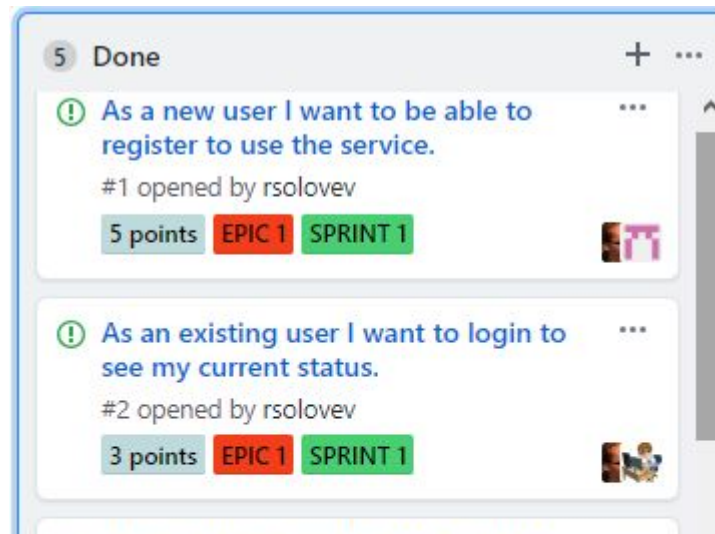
5 Done

+ ···

As a new user I want to be able to register to use the service.

···

#1 opened by rsolovev

5 points EPIC 1 SPRINT 1

As an existing user I want to login to see my current status.

···

#2 opened by rsolovev

3 points EPIC 1 SPRINT 1